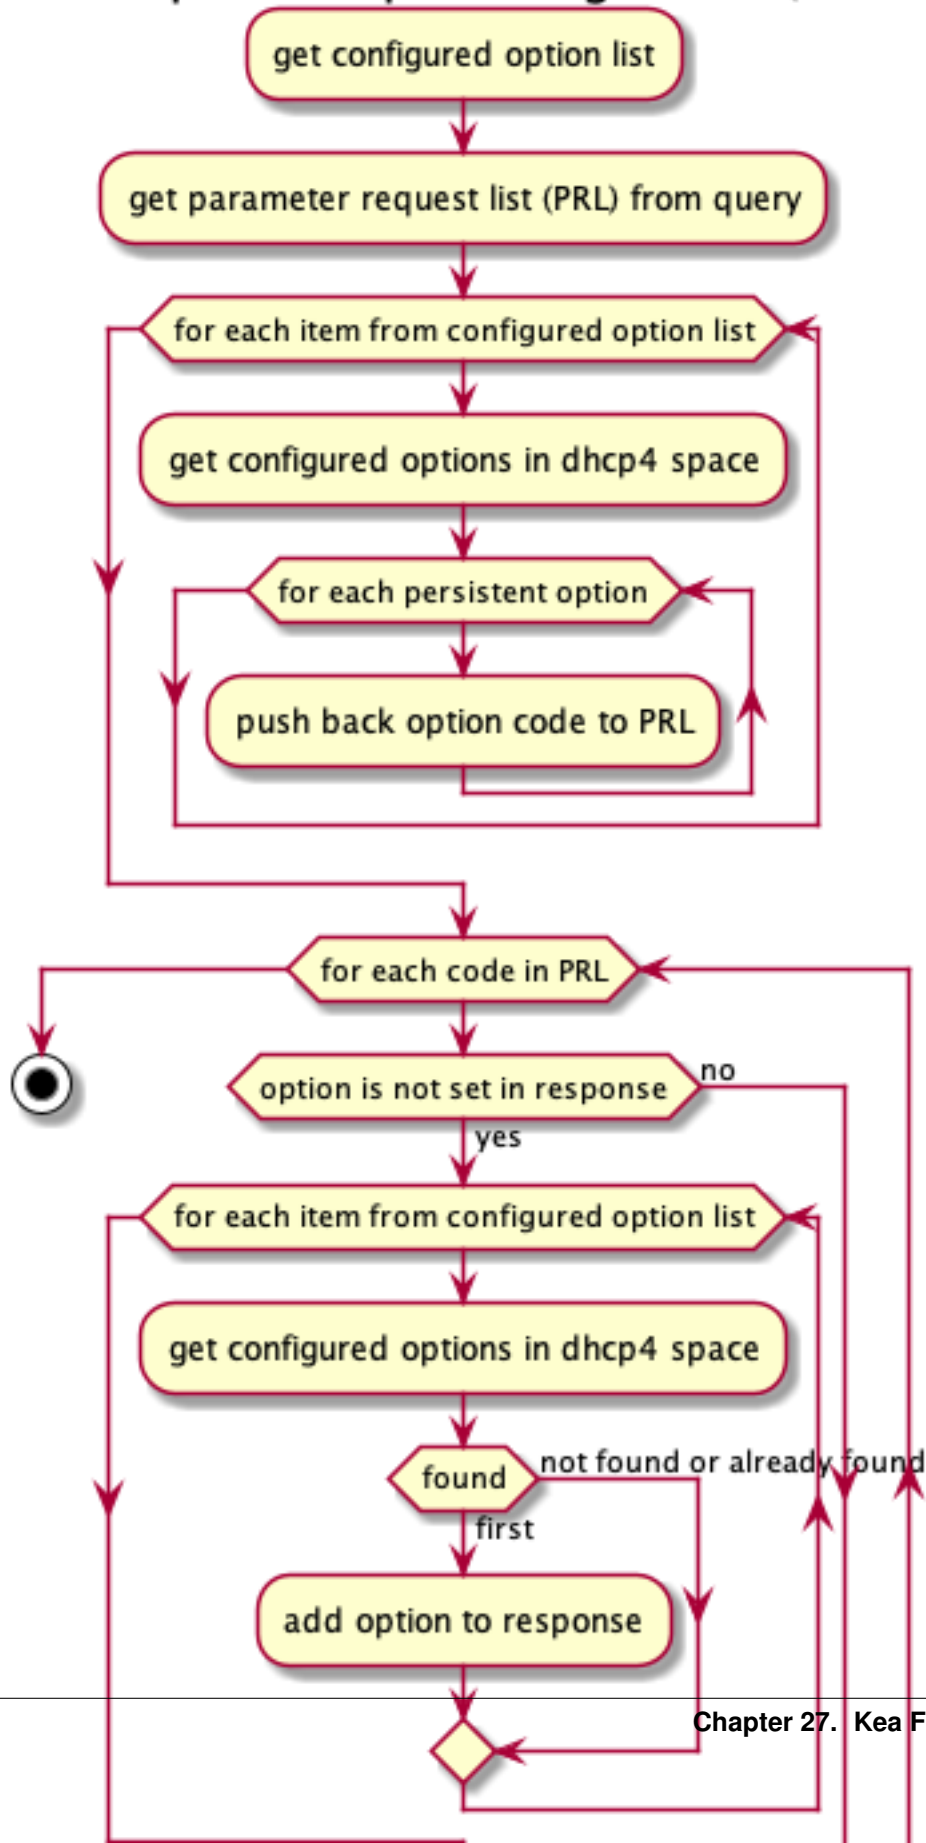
get configured option list

get parameter request list (PRL) from query

for each item from configured option list

get configured options in dhcp4 space

for each persistent option

push back option code to PRL

for each code in PRL

option is not set in response

no

yes

for each item from configured option list

get configured options in dhcp4 space

found

not found or already found

first

add option to response

Chapter 27. Kea F